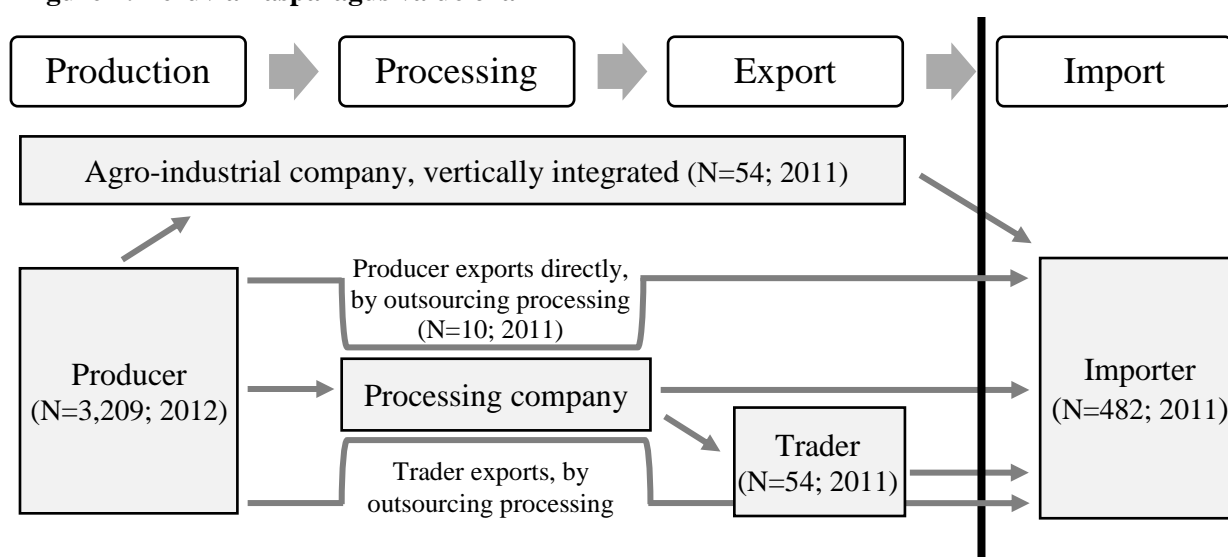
Production

Processing

Export

Import

Agro-industrial company, vertically integrated (N=54; 2011)

Producer exports directly, by outsourcing processing (N=10; 2011)

Producer (N=3,209; 2012)

Processing company

Trader (N=54; 2011)

Trader exports, by outsourcing processing

Importer (N=482; 2011)